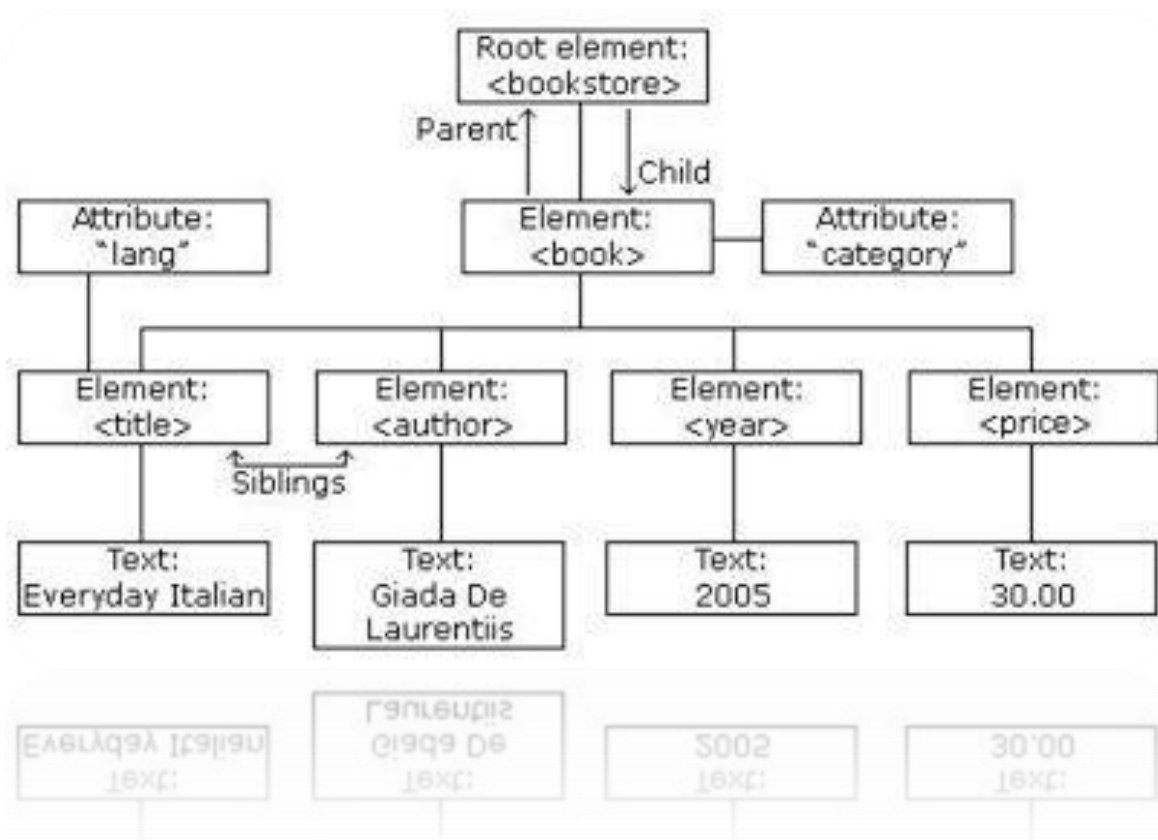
Root element:
<bookstore>

Parent

Child

Attribute:
"lang"

Element:
<book>

Attribute:
"category"

Element:
<title>

Element:
<author>

Element:
<year>

Element:
<price>

Siblings

Text:
Everyday Italian

Text:
Giada De Laurentiis

Text:
2005

Text:
30.00